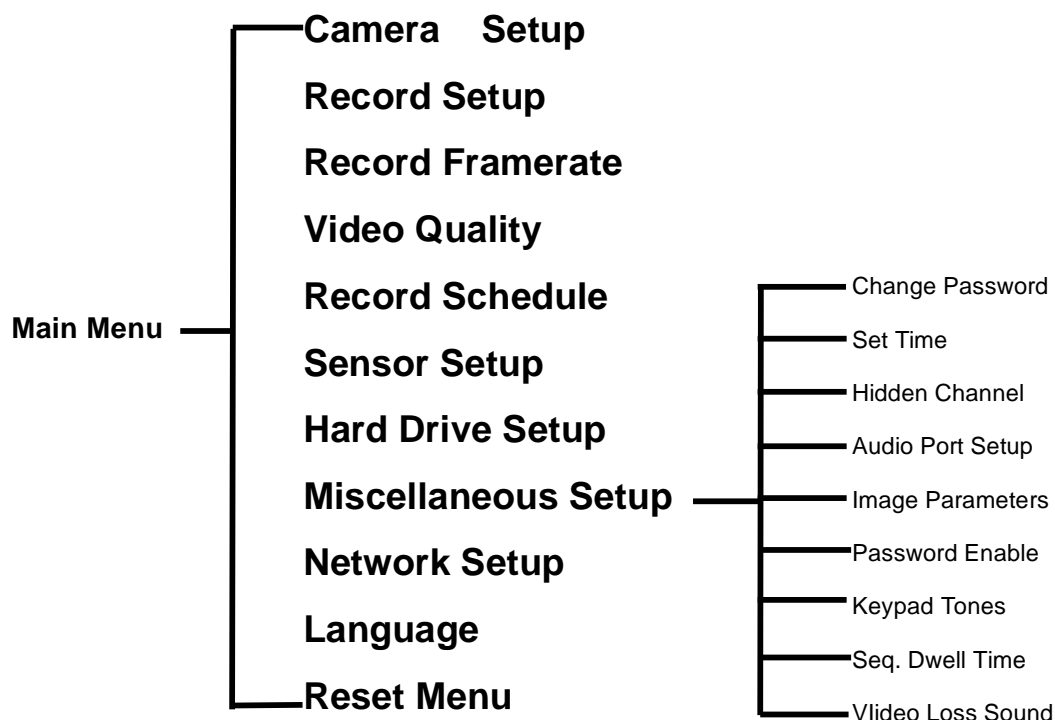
Main Menu

Camera Setup
Record Setup
Record Framerate
Video Quality
Record Schedule
Sensor Setup
Hard Drive Setup
Miscellaneous Setup
Network Setup
Language
Reset Menu

Change Password
Set Time
Hidden Channel
Audio Port Setup
Image Parameters
Password Enable
Keypad Tones
Seq. Dwell Time
VIideo Loss Sound